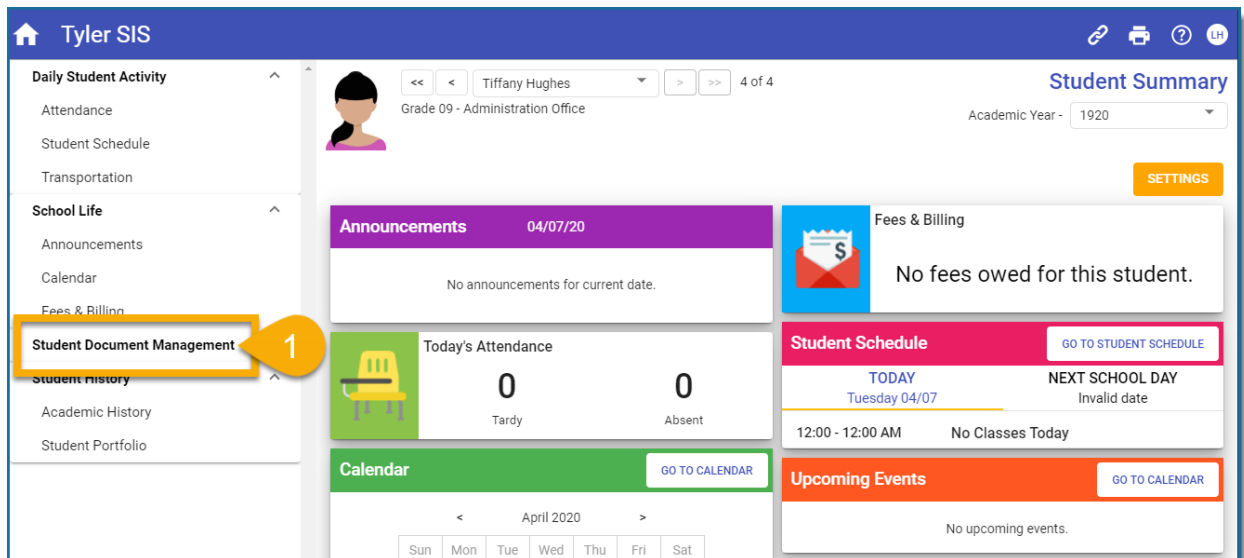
Tyler SIS

LH

Daily Student Activity
Attendance
Student Schedule
Transportation
School Life
Announcements
Calendar
Fees & Billing
Student Document Management
1
Student History
Academic History
Student Portfolio

<< < Tiffany Hughes > >> 4 of 4
Grade 09 - Administration Office

Student Summary
Academic Year - 1920

SETTINGS

Announcements 04/07/20
No announcements for current date.

Fees & Billing
No fees owed for this student.

Today's Attendance
0 Tardy
0 Absent

Student Schedule GO TO STUDENT SCHEDULE
TODAY
Tuesday 04/07
NEXT SCHOOL DAY
Invalid date
12:00 - 12:00 AM No Classes Today

Calendar GO TO CALENDAR
< April 2020 >
| Sun | Mon | Tue | Wed | Thu | Fri | Sat |
|---|---|---|---|---|---|---|

Upcoming Events GO TO CALENDAR
No upcoming events.